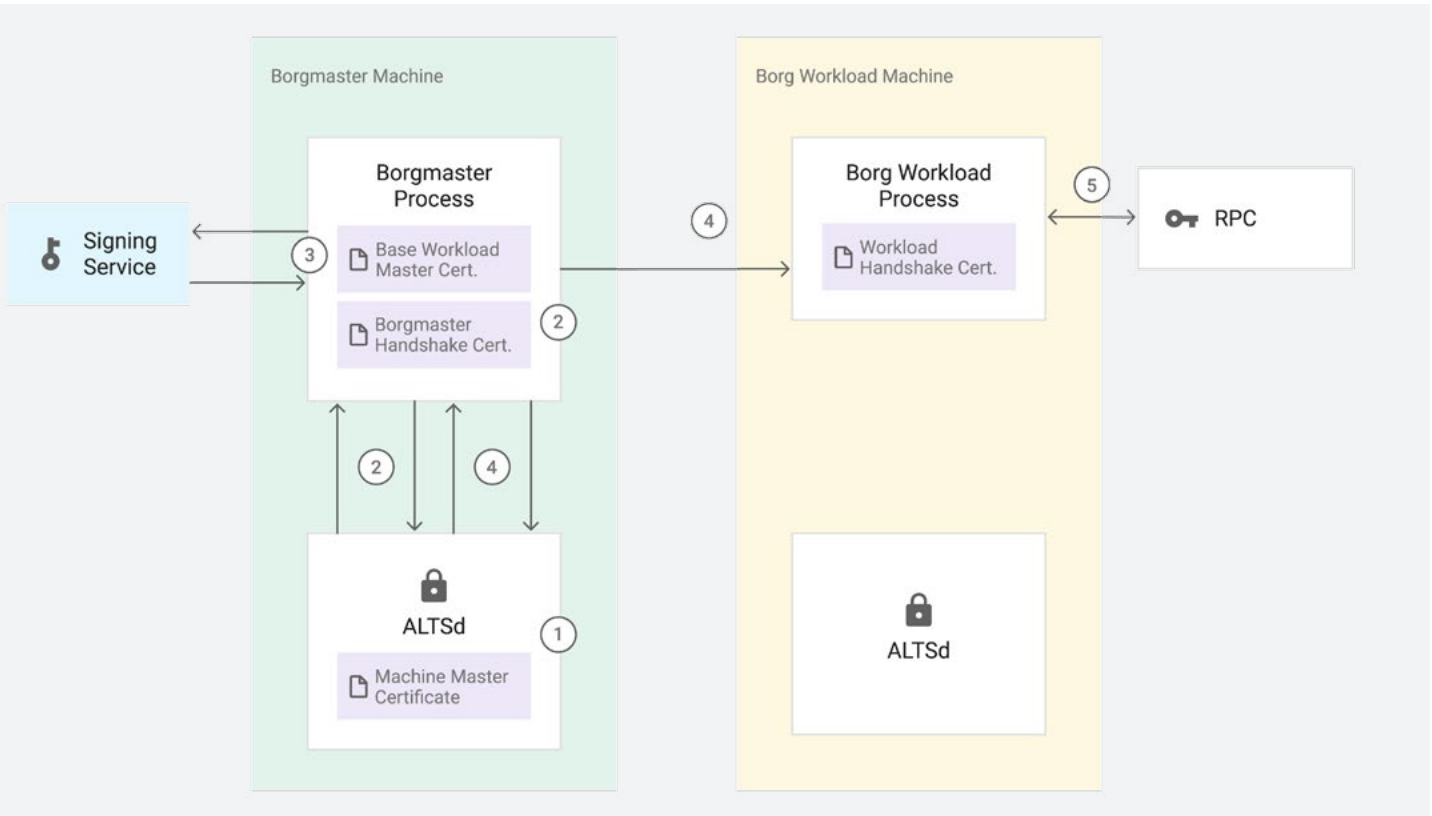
Borgmaster Machine

Borg Workload Machine

Signing Service

3

Borgmaster Process

Base Workload Master Cert.

Borgmaster Handshake Cert.

2

4

Borg Workload Process

Workload Handshake Cert.

5

RPC

2

4

ALTSd

1

Machine Master Certificate

ALTSd